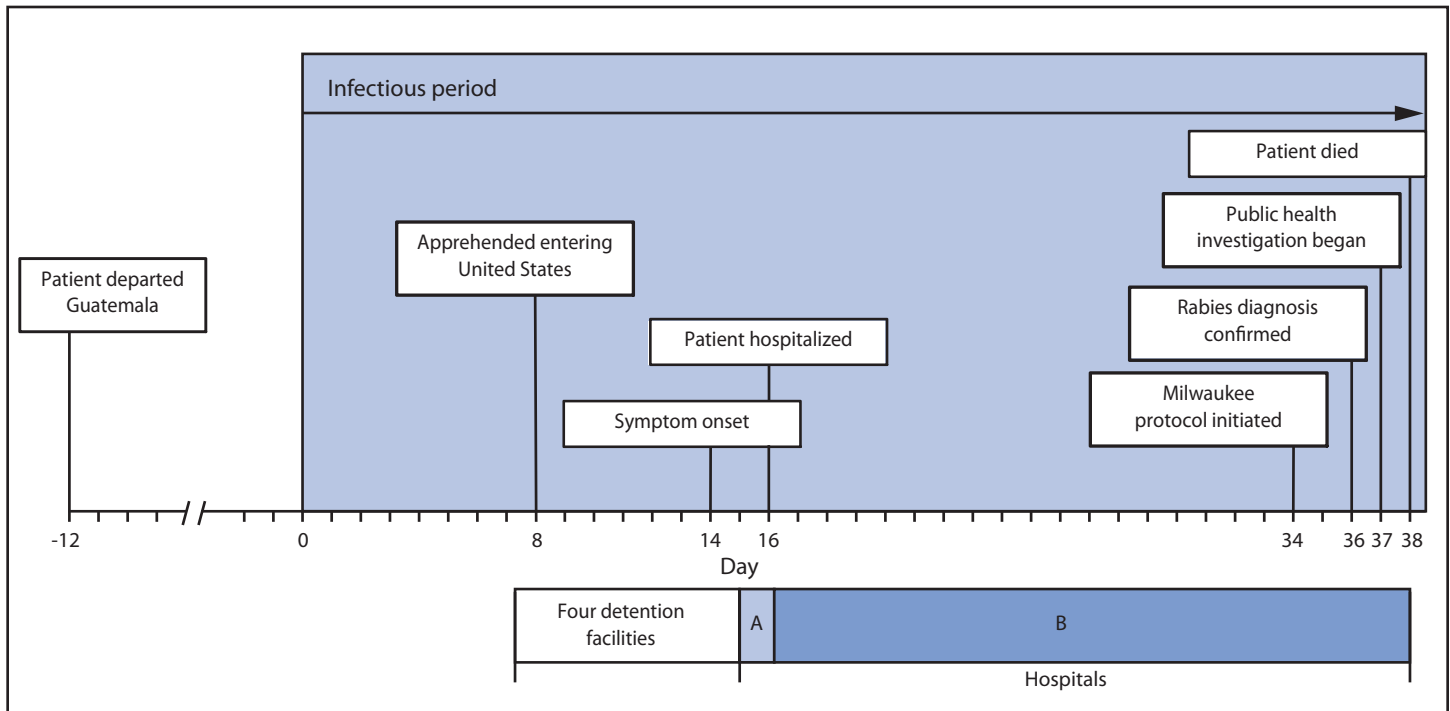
Infectious period

Patient died

Public health investigation began

Apprehended entering United States

Patient departed Guatemala

Rabies diagnosis confirmed

Patient hospitalized

Milwaukee protocol initiated

Symptom onset

-12

0

8

14

16

34

36

37

38

Day

Four detention facilities

A

B

Hospitals